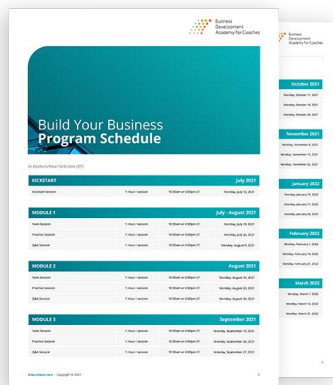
Business Development Academy for Coaches

Build Your Business Program Schedule

in Eastern/New York time (ET)

| KICKSTART | | | July 2021 |
|---|---|---|---|
| Kickstart Session | 1 Hour / session | 10:00am to 0:00pm ET | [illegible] |

| MODULE 1 | | | July - August 2021 |
|---|---|---|---|
| Teach Session | 1 Hour / session | 10:00am to 0:00pm ET | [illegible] |
| Practice Session | 1 Hour / session | 10:00am to 0:00pm ET | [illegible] |
| Q&A Session | 1 Hour / session | 10:00am to 0:00pm ET | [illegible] |

| MODULE 2 | | | August 2021 |
|---|---|---|---|
| Teach Session | 1 Hour / session | 10:00am to 0:00pm ET | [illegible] |
| Practice Session | 1 Hour / session | 10:00am to 0:00pm ET | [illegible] |
| Q&A Session | 1 Hour / session | 10:00am to 0:00pm ET | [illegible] |

| MODULE 3 | | | September 2021 |
|---|---|---|---|
| Teach Session | 1 Hour / session | 10:00am to 0:00pm ET | Monday, September 13, 2021 |
| Practice Session | 1 Hour / session | 10:00am to 0:00pm ET | Monday, September 20, 2021 |
| Q&A Session | 1 Hour / session | 10:00am to 0:00pm ET | Monday, September 27, 2021 |

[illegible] · Copyright © 2021 1

Business Development Academy for Coaches

October 2021
Monday, October 11, 2021
Monday, October 18, 2021
Monday, October 25, 2021

November 2021
Monday, November 8, 2021
Monday, November 15, 2021
Monday, November 22, 2021

January 2022
Monday, January 10, 2022
Monday, January 17, 2022
Monday, January 24, 2022

February 2022
Monday, February 7, 2022
Monday, February 14, 2022
Monday, February 21, 2022

March 2022
Monday, March 7, 2022
Monday, March 14, 2022
Monday, March 21, 2022